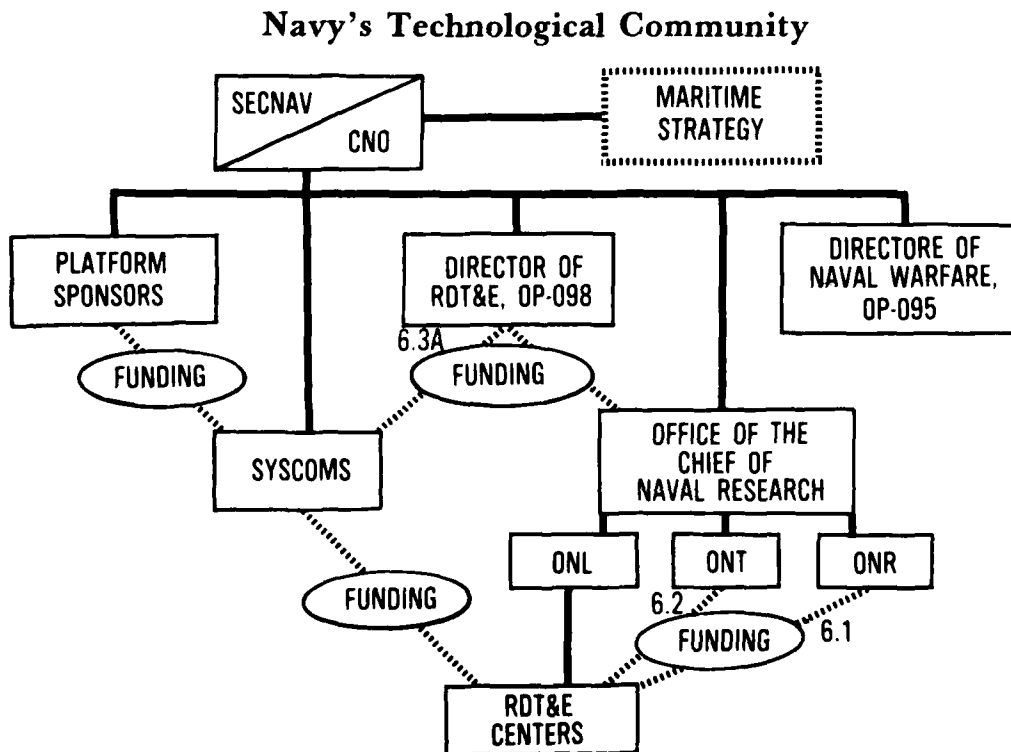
Navy's Technological Community

SECNAV

CNO

MARITIME STRATEGY

PLATFORM SPONSORS

DIRECTOR OF RDT&E, OP-098

DIRECTORE OF NAVAL WARFARE, OP-095

6.3A

FUNDING

FUNDING

SYSCOMS

OFFICE OF THE CHIEF OF NAVAL RESEARCH

ONL

ONT

ONR

FUNDING

6.2

FUNDING

6.1

RDT&E CENTERS